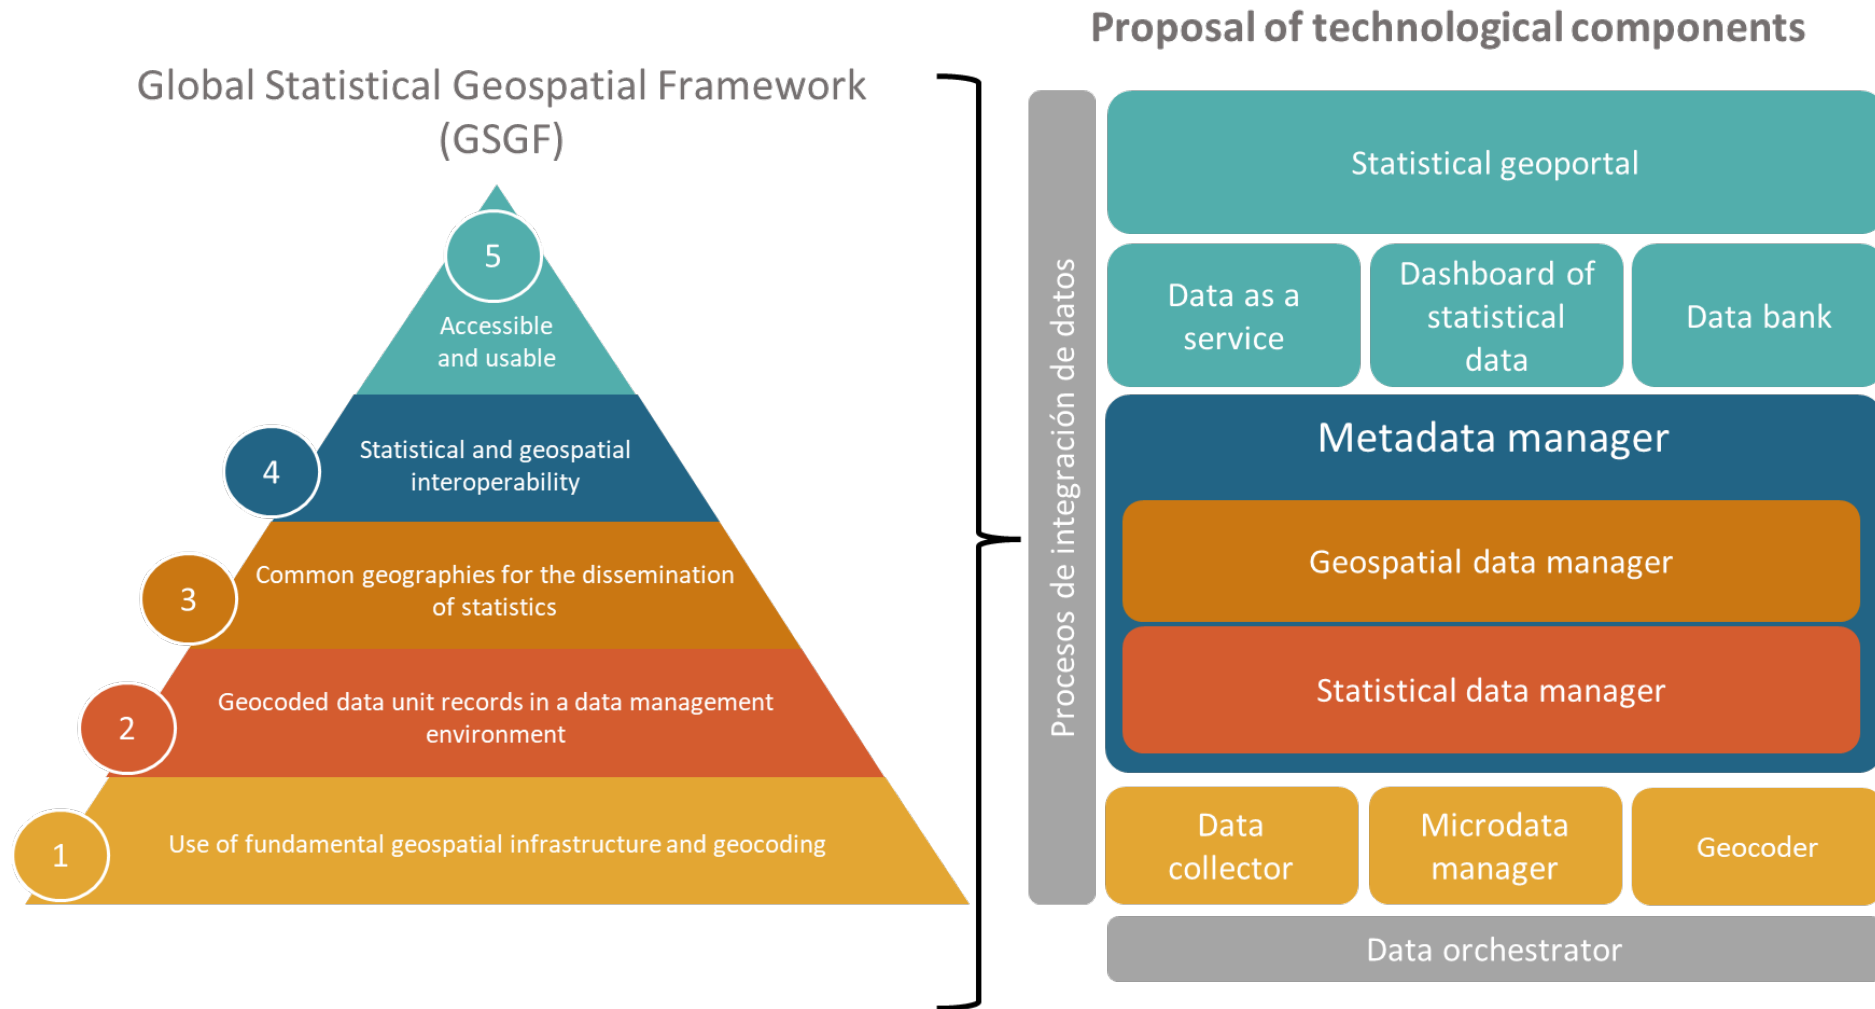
Global Statistical Geospatial Framework (GSGF)

5
Accessible and usable

4
Statistical and geospatial interoperability

3
Common geographies for the dissemination of statistics

2
Geocoded data unit records in a data management environment

1
Use of fundamental geospatial infrastructure and geocoding

Proposal of technological components

Procesos de integración de datos

Statistical geoportal

Data as a service

Dashboard of statistical data

Data bank

Metadata manager

Geospatial data manager

Statistical data manager

Data collector

Microdata manager

Geocoder

Data orchestrator